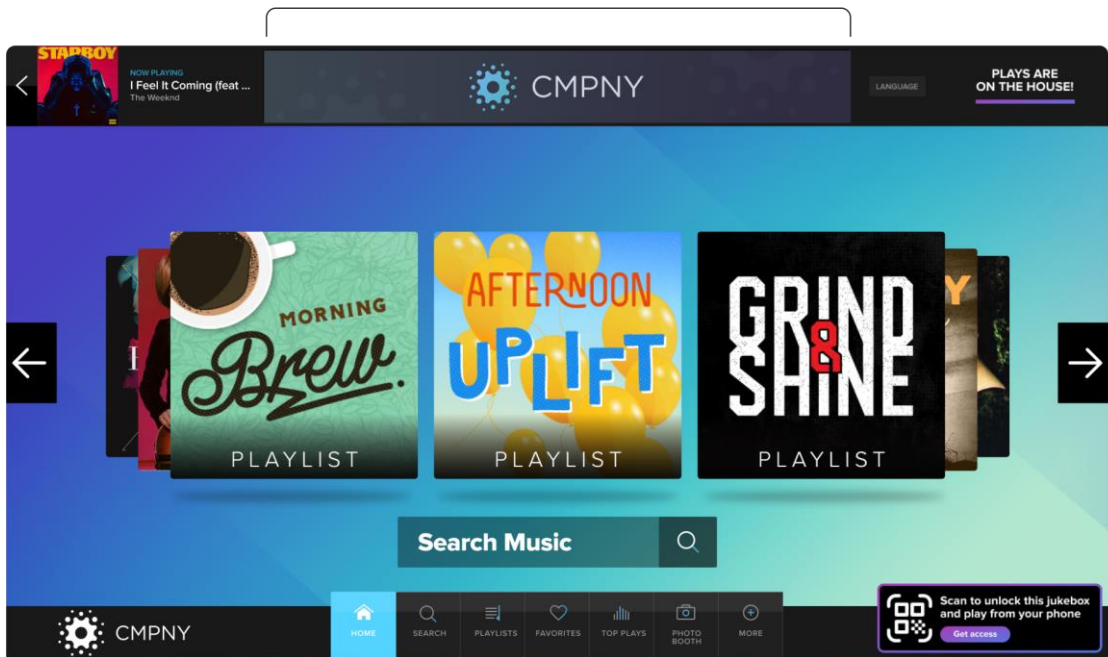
STARBOY

NOW PLAYING
I Feel It Coming (feat ...
The Weeknd

CMPNY

LANGUAGE

PLAYS ARE ON THE HOUSE!

MORNING Brew. PLAYLIST

AFTERNOON UPLIFT PLAYLIST

GRIND & SHINE PLAYLIST

Search Music

CMPNY

HOME SEARCH PLAYLISTS FAVORITES TOP PLAYS PHOTO BOOTH MORE

Scan to unlock this jukebox and play from your phone
Get access